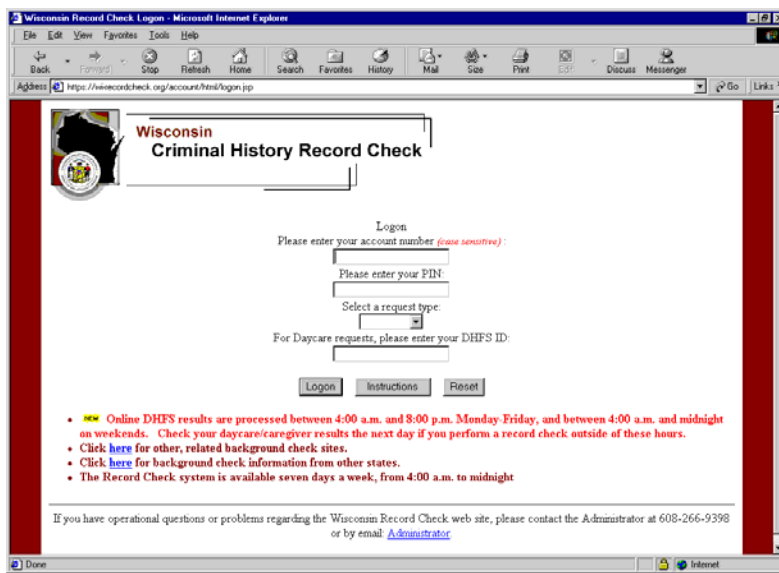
Wisconsin Record Check Logon - Microsoft Internet Explorer

File Edit View Favorites Tools Help

Back Forward Stop Refresh Home Search Favorites History Mail Size Print Edit Discuss Messenger

Address https://wirecordcheck.org/account/html/logon.jsp

Go Links

Wisconsin
Criminal History Record Check

Logon
Please enter your account number (case sensitive) :

Please enter your PIN:

Select a request type:

For Daycare requests, please enter your DHFS ID:

Logon Instructions Reset

- NEW Online DHFS results are processed between 4:00 a.m. and 8:00 p.m. Monday-Friday, and between 4:00 a.m. and midnight on weekends. Check your daycare/caregiver results the next day if you perform a record check outside of these hours.
- Click here for other, related background check sites.
- Click here for background check information from other states.
- The Record Check system is available seven days a week, from 4:00 a.m. to midnight

If you have operational questions or problems regarding the Wisconsin Record Check web site, please contact the Administrator at 608-266-9398 or by email: Administrator

Done

Internet